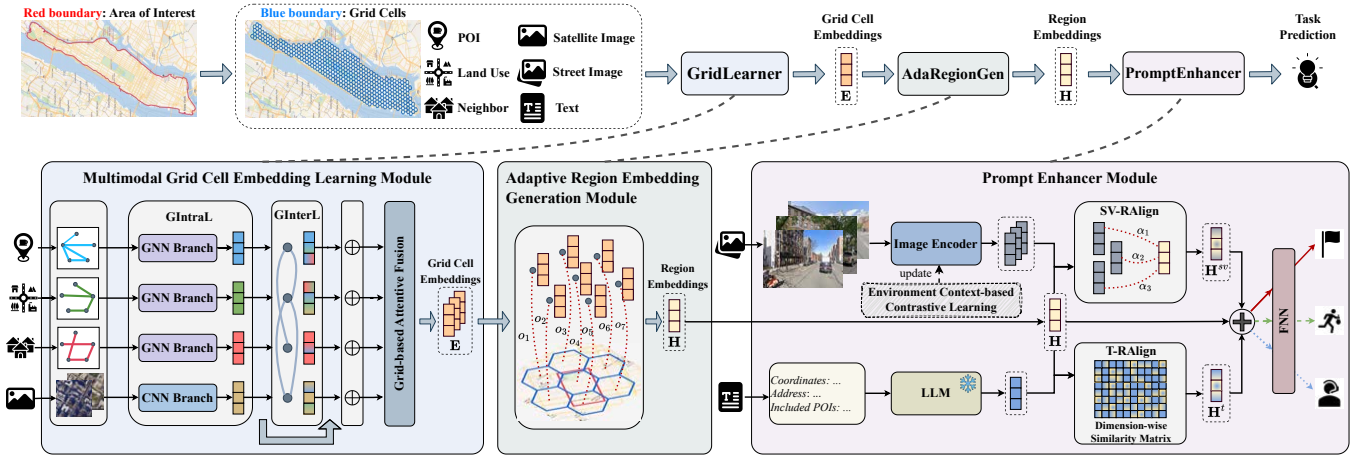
Red boundary: Area of Interest

Blue boundary: Grid Cells

POI

Land Use

Neighbor

Satellite Image

Street Image

Text

GridLearner

Grid Cell Embeddings

E

AdaRegionGen

Region Embeddings

H

PromptEnhancer

Task Prediction

Multimodal Grid Cell Embedding Learning Module

GIntraL

GInterL

GNN Branch

GNN Branch

GNN Branch

CNN Branch

Grid-based Attentive Fusion

Grid Cell Embeddings

E

Adaptive Region Embedding Generation Module

$o_1$ $o_2$ $o_3$ $o_4$ $o_5$ $o_6$ $o_7$

Region Embeddings

H

Prompt Enhancer Module

Image Encoder

update

Environment Context-based Contrastive Learning

SV-RAlign

$\alpha_1$ $\alpha_2$ $\alpha_3$

$H^{sv}$

H

Coordinates: ...
Address: ...
Included POIs: ...

LLM

T-RAlign

Dimension-wise Similarity Matrix

$H^t$

FNN